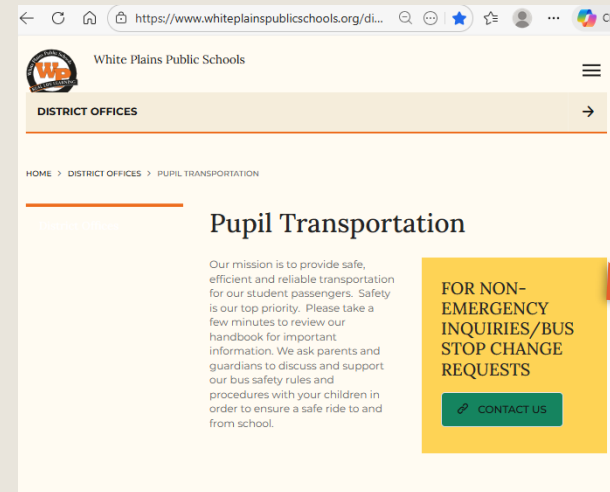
https://www.whiteplainspublicschools.org/di...

WP

White Plains Public Schools

DISTRICT OFFICES

HOME > DISTRICT OFFICES > PUPIL TRANSPORTATION

Pupil Transportation

Our mission is to provide safe, efficient and reliable transportation for our student passengers. Safety is our top priority. Please take a few minutes to review our handbook for important information. We ask parents and guardians to discuss and support our bus safety rules and procedures with your children in order to ensure a safe ride to and from school.

FOR NON-EMERGENCY INQUIRIES/BUS STOP CHANGE REQUESTS

CONTACT US